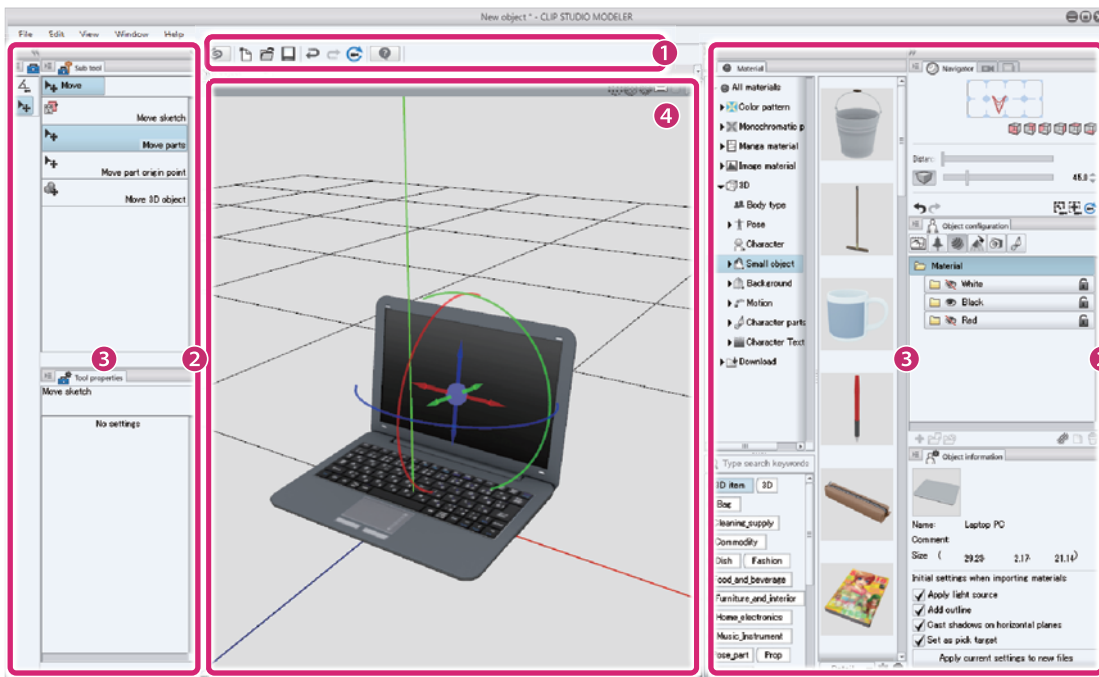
New object * - CLIP STUDIO MODELER

File Edit View Window Help

1

4

Sub tool

Move

Move sketch

Move parts

Move part origin point

Move 3D object

3

2

Tool properties

Move sketch

No settings

Material

All materials

Color pattern

Monochromatic p

Manga material

Image material

3D

Body type

Pose

Character

Small object

Background

Motion

Character parts

Character Text

Download

Type search keywords

3D item

3D

Bag

Cleaning_supply

Commodity

Dish

Fashion

Food_and_beverage

Furniture_and_interior

Home_electronics

Music_Instrument

Pose_part

Prop

3

Navigator

Distance

45.0

Object configuration

Material

White

Black

Red

Object information

Name: Laptop PC

Comment:

Size ( 29.29 2.17 21.14)

Initial settings when importing materials

Apply light source

Add outline

Cast shadows on horizontal planes

Set as pick target

Apply current settings to new files